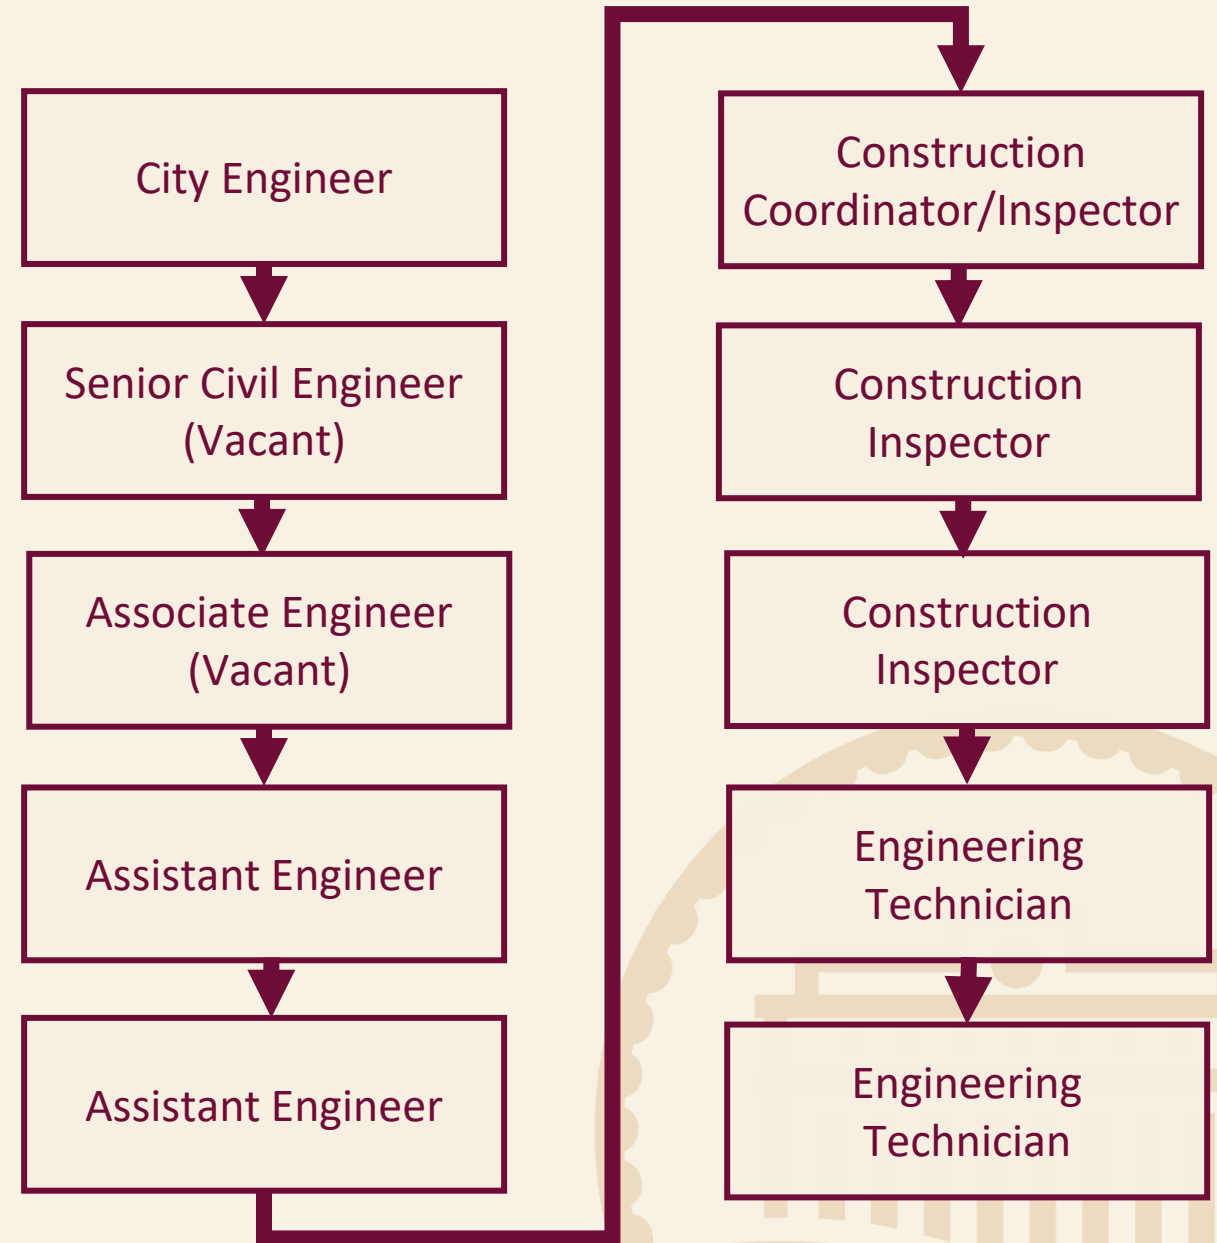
City Engineer

Senior Civil Engineer (Vacant)

Associate Engineer (Vacant)

Assistant Engineer

Assistant Engineer

Construction Coordinator/Inspector

Construction Inspector

Construction Inspector

Engineering Technician

Engineering Technician